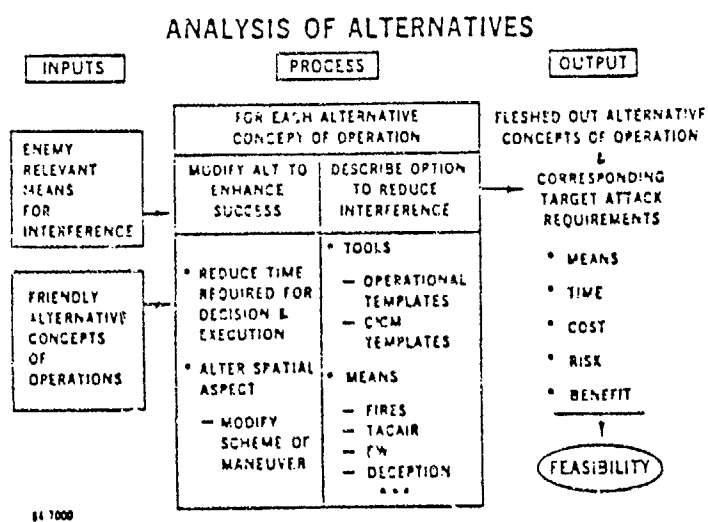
ANALYSIS OF ALTERNATIVES

INPUTS

PROCESS

OUTPUT

ENEMY RELEVANT MEANS FOR INTERFERENCE

FRIENDLY ALTERNATIVE CONCEPTS OF OPERATIONS

FOR EACH ALTERNATIVE CONCEPT OF OPERATION

MODIFY ALT TO ENHANCE SUCCESS

DESCRIBE OPTION TO REDUCE INTERFERENCE

• REDUCE TIME REQUIRED FOR DECISION & EXECUTION

• ALTER SPATIAL ASPECT

— MODIFY SCHEME OF MANEUVER

• TOOLS

— OPERATIONAL TEMPLATES

— C³CM TEMPLATES

• MEANS

— FIRES

— TACAIR

— EW

— DECEPTION

• • •

FLESHED OUT ALTERNATIVE CONCEPTS OF OPERATION & CORRESPONDING TARGET ATTACK REQUIREMENTS

• MEANS

• TIME

• COST

• RISK

• BENEFIT

FEASIBILITY

84 7000